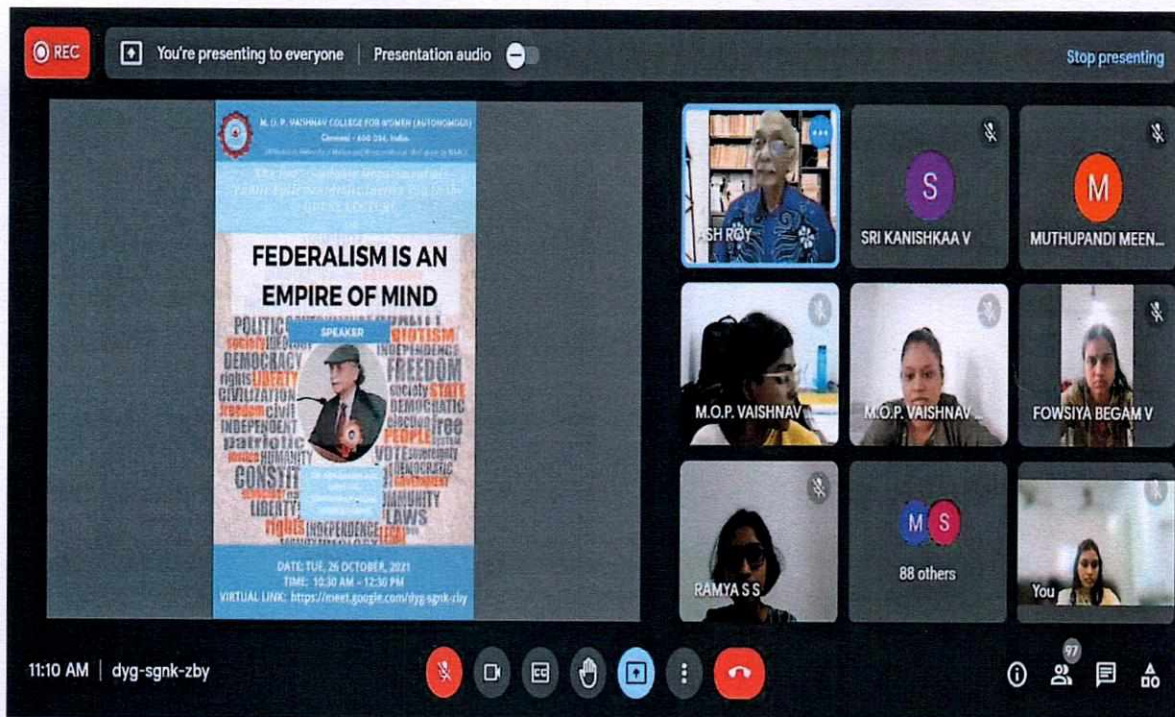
REC

You're presenting to everyone | Presentation audio

Stop presenting

M. O. P. VAISHNAV COLLEGE FOR WOMEN (AUTONOMOUS)
Chennai - 600 034, India.

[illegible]

FEDERALISM IS AN EMPIRE OF MIND

POLITICS
society
DEMOCRACY
rights LIBERTY
CIVILIZATION
freedom civil
INDEPENDENT
patriotic
HUMANITY
CONSTIT
LIBERTY
rights INDEPENDENCE
SPEAKER
PATRIOTISM
INDEPENDENCE
FREEDOM
society STATE
DEMOCRATIC
free
PEOPLE
VOTE sovereignty
DEMOCRATIC
government
COMMUNITY
LAWS
LEGAL

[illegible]

DATE: TUE, 26 OCTOBER, 2021
TIME: 10:30 AM - 12:30 PM
VIRTUAL LINK: https://meet.google.com/dyg-sgnk-zby

SH ROY
S
SRI KANISHKAA V
M
MUTHUPANDI MEEN...
M.O.P. VAISHNAV
M.O.P. VAISHNAV ...
FOWSIYA BEGAM V
RAMYA S S
M S
88 others
You

11:10 AM | dyg-sgnk-zby

97